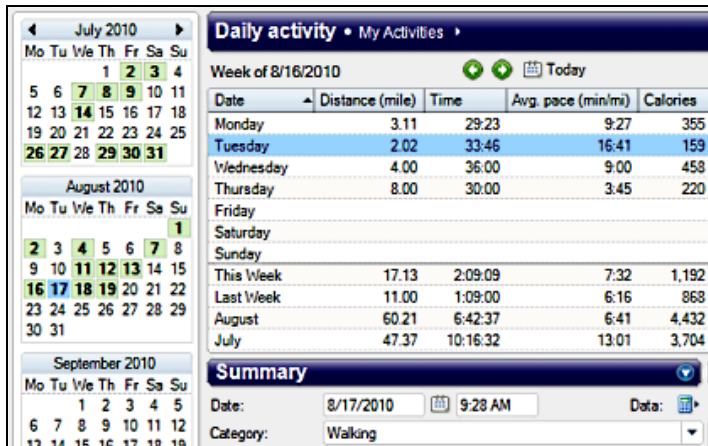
July 2010

| Mo | Tu | We | Th | Fr | Sa | Su |
|---|---|---|---|---|---|---|
| | | | 1 | 2 | 3 | 4 |
| 5 | 6 | 7 | 8 | 9 | 10 | 11 |
| 12 | 13 | 14 | 15 | 16 | 17 | 18 |
| 19 | 20 | 21 | 22 | 23 | 24 | 25 |
| 26 | 27 | 28 | 29 | 30 | 31 | |

August 2010

| Mo | Tu | We | Th | Fr | Sa | Su |
|---|---|---|---|---|---|---|
| | | | | | | 1 |
| 2 | 3 | 4 | 5 | 6 | 7 | 8 |
| 9 | 10 | 11 | 12 | 13 | 14 | 15 |
| 16 | 17 | 18 | 19 | 20 | 21 | 22 |
| 23 | 24 | 25 | 26 | 27 | 28 | 29 |
| 30 | 31 | | | | | |

September 2010

| Mo | Tu | We | Th | Fr | Sa | Su |
|---|---|---|---|---|---|---|
| | | 1 | 2 | 3 | 4 | 5 |
| 6 | 7 | 8 | 9 | 10 | 11 | 12 |
| 13 | 14 | 15 | 16 | 17 | 18 | 19 |

Daily activity • My Activities ▸

Week of 8/16/2010 Today

| Date | Distance (mile) | Time | Avg. pace (min/mi) | Calories |
|---|---|---|---|---|
| Monday | 3.11 | 29:23 | 9:27 | 355 |
| Tuesday | 2.02 | 33:46 | 16:41 | 159 |
| Wednesday | 4.00 | 36:00 | 9:00 | 458 |
| Thursday | 8.00 | 30:00 | 3:45 | 220 |
| Friday | | | | |
| Saturday | | | | |
| Sunday | | | | |
| This Week | 17.13 | 2:09:09 | 7:32 | 1,192 |
| Last Week | 11.00 | 1:09:00 | 6:16 | 868 |
| August | 60.21 | 6:42:37 | 6:41 | 4,432 |
| July | 47.37 | 10:16:32 | 13:01 | 3,704 |

Summary

Date: 8/17/2010 9:28 AM Data:

Category: Walking